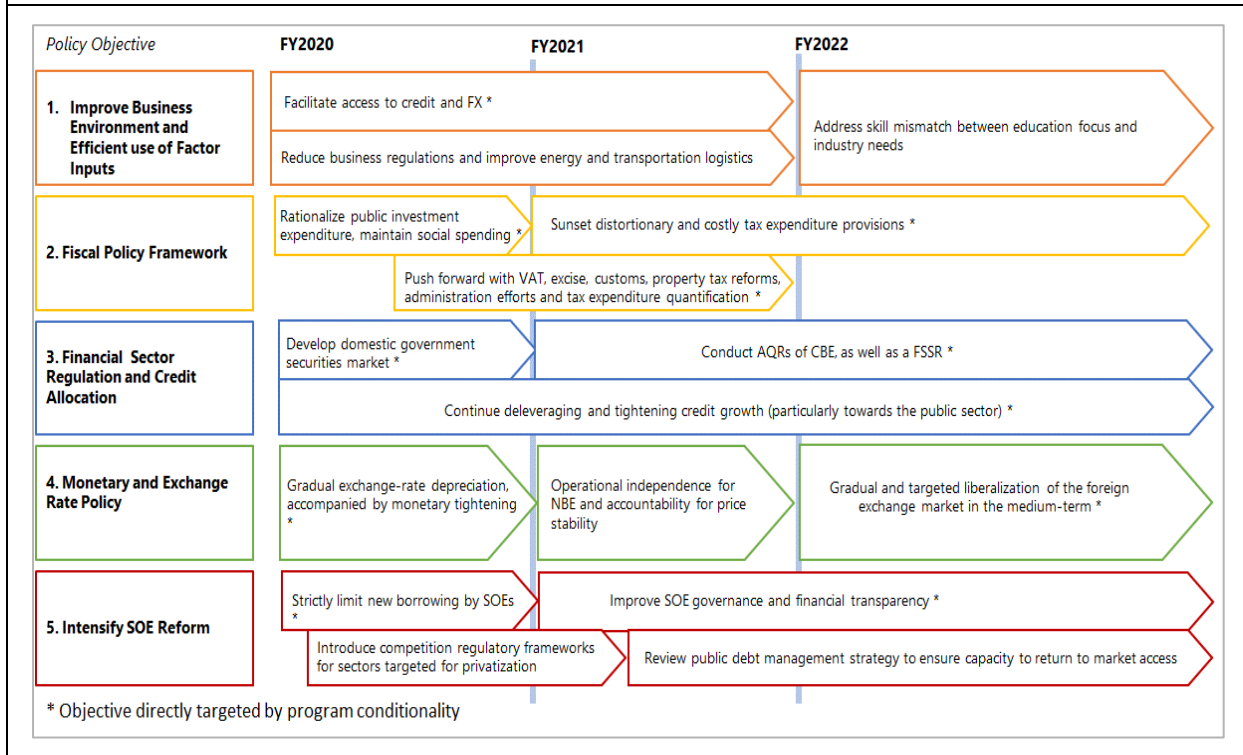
Policy Objective

FY2020

FY2021

FY2022

1. Improve Business Environment and Efficient use of Factor Inputs

Facilitate access to credit and FX *

Reduce business regulations and improve energy and transportation logistics

Address skill mismatch between education focus and industry needs

2. Fiscal Policy Framework

Rationalize public investment expenditure, maintain social spending *

Sunset distortionary and costly tax expenditure provisions *

Push forward with VAT, excise, customs, property tax reforms, administration efforts and tax expenditure quantification *

3. Financial Sector Regulation and Credit Allocation

Develop domestic government securities market *

Conduct AQRs of CBE, as well as a FSSR *

Continue deleveraging and tightening credit growth (particularly towards the public sector) *

4. Monetary and Exchange Rate Policy

Gradual exchange-rate depreciation, accompanied by monetary tightening *

Operational independence for NBE and accountability for price stability

Gradual and targeted liberalization of the foreign exchange market in the medium-term *

5. Intensify SOE Reform

Strictly limit new borrowing by SOEs *

Improve SOE governance and financial transparency *

Introduce competition regulatory frameworks for sectors targeted for privatization

Review public debt management strategy to ensure capacity to return to market access

* Objective directly targeted by program conditionality